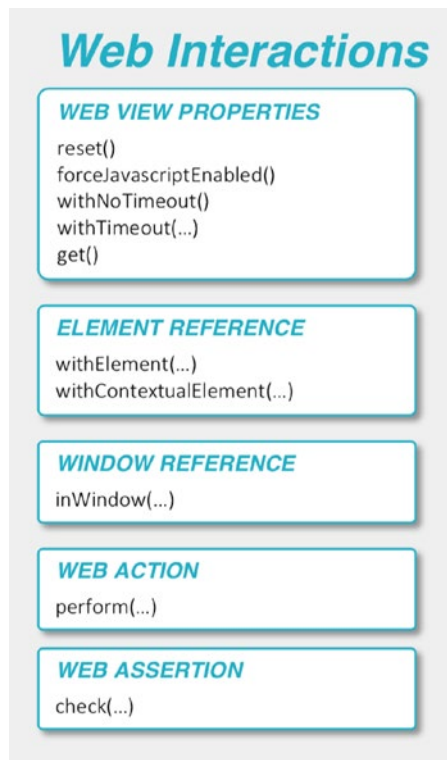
Web Interactions

WEB VIEW PROPERTIES
reset()
forceJavascriptEnabled()
withNoTimeout()
withTimeout(...)
get()

ELEMENT REFERENCE
withElement(...)
withContextualElement(...)

WINDOW REFERENCE
inWindow(...)

WEB ACTION
perform(...)

WEB ASSERTION
check(...)